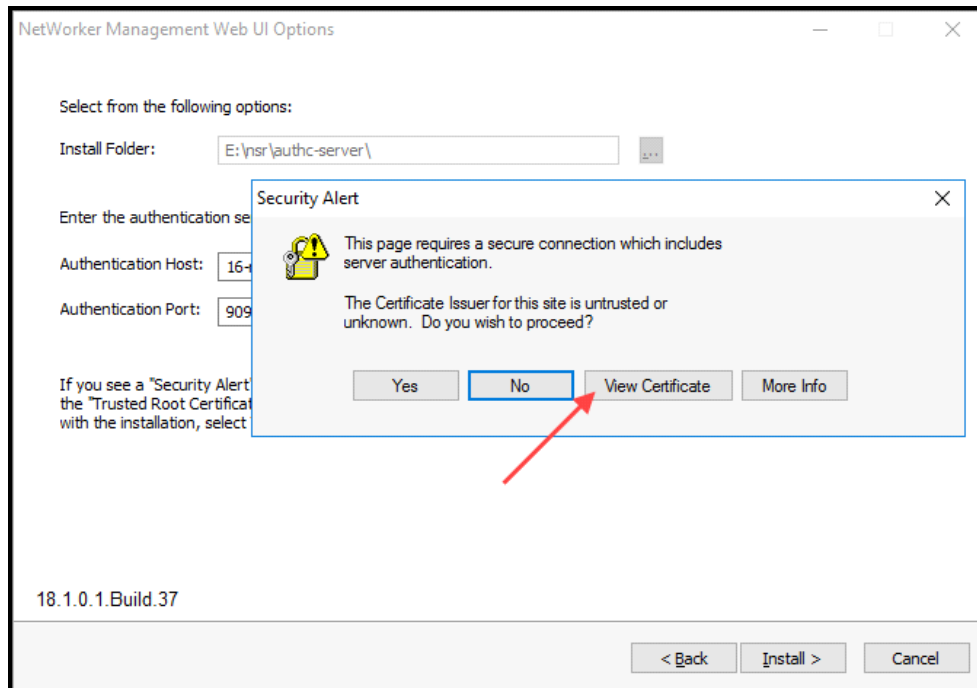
NetWorker Management Web UI Options

Select from the following options:

Install Folder: E:\nsr\authc-server\ ...

Enter the authentication se

Authentication Host: 16-

Authentication Port: 909

If you see a "Security Alert' the "Trusted Root Certificat with the installation, select

Security Alert

This page requires a secure connection which includes server authentication.

The Certificate Issuer for this site is untrusted or unknown. Do you wish to proceed?

Yes No View Certificate More Info

18.1.0.1.Build.37

< Back Install > Cancel